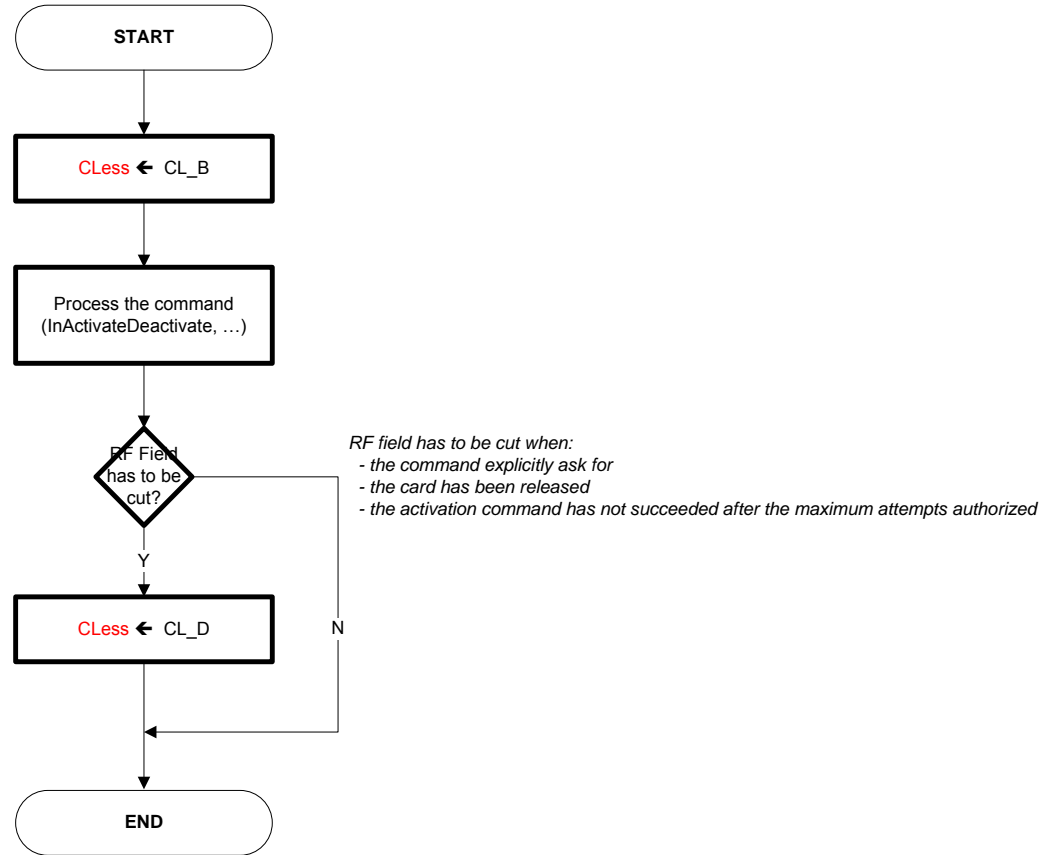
START

CLess ← CL_B

Process the command (InActivateDeactivate, …)

RF Field has to be cut?

RF field has to be cut when:
- the command explicitly ask for
- the card has been released
- the activation command has not succeeded after the maximum attempts authorized

Y

N

CLess ← CL_D

END